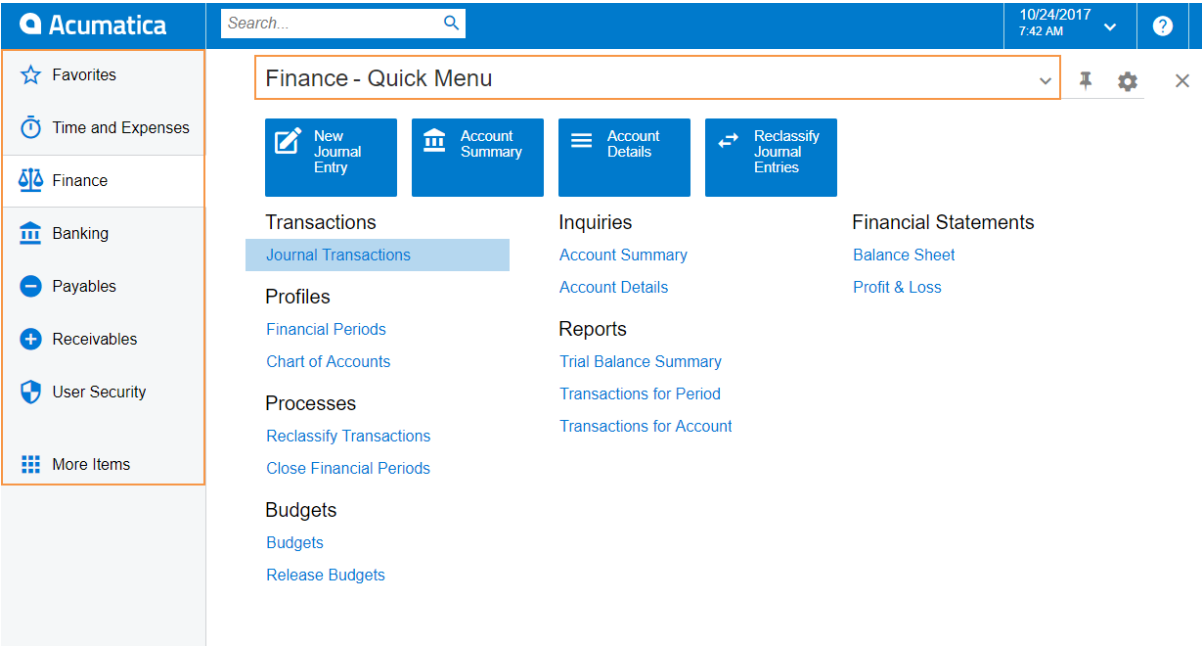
Acumatica

Search...

10/24/2017
7:42 AM

?

Favorites

Time and Expenses

Finance

Banking

Payables

Receivables

User Security

More Items

Finance - Quick Menu

New Journal Entry

Account Summary

Account Details

Reclassify Journal Entries

Transactions

Journal Transactions

Profiles

Financial Periods

Chart of Accounts

Processes

Reclassify Transactions

Close Financial Periods

Budgets

Budgets

Release Budgets

Inquiries

Account Summary

Account Details

Reports

Trial Balance Summary

Transactions for Period

Transactions for Account

Financial Statements

Balance Sheet

Profit & Loss